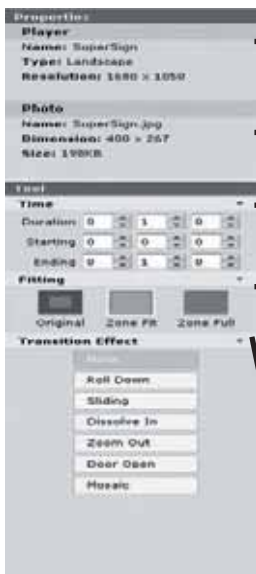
Properties
Player
Name: SuperSign
Type: Landscape
Resolution: 1680 x 1050

Photo
Name: SuperSign.jpg
Dimension: 400 x 267
Size: 198KB

Tool
Time
Duration: 0 1 0
Starting 0 0 0
Ending 0 1 0
Fitting
Original Zone Fit Zone Full
Transition Effect
None
Roll Down
Sliding
Dissolve In
Zoom Out
Door Open
Mosaic